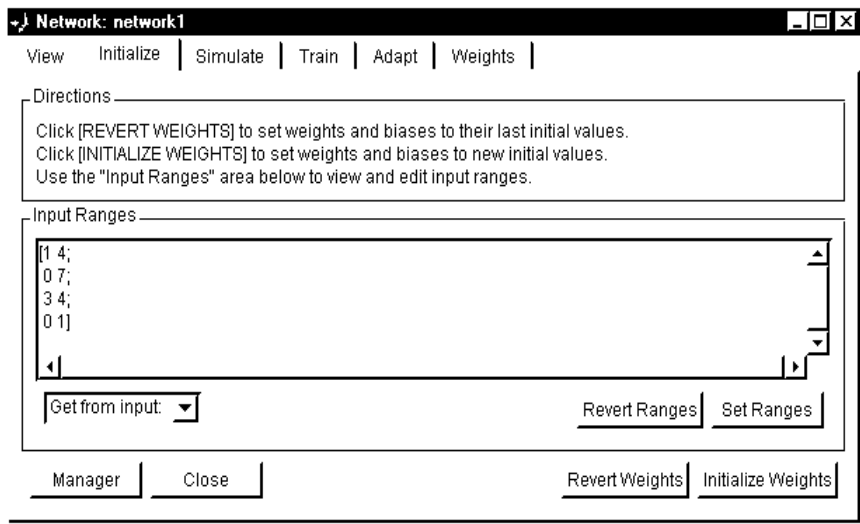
Network: network1

View | Initialize | Simulate | Train | Adapt | Weights

Directions

Click [REVERT WEIGHTS] to set weights and biases to their last initial values.
Click [INITIALIZE WEIGHTS] to set weights and biases to new initial values.
Use the "Input Ranges" area below to view and edit input ranges.

Input Ranges

[1 4;
0 7;
3 4;
0 1]

Get from input:

Revert Ranges | Set Ranges

Manager | Close | Revert Weights | Initialize Weights